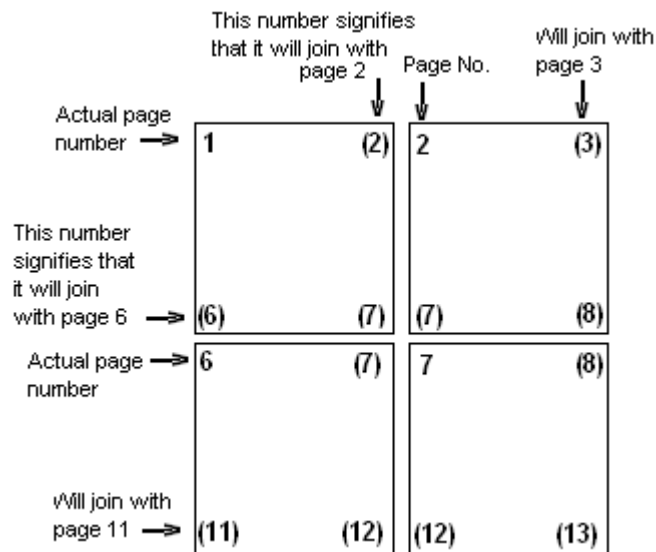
This number signifies that it will join with page 2

Page No.

Will join with page 3

Actual page number

1

(2)

2

(3)

This number signifies that it will join with page 6

(6)

(7)

(7)

(8)

Actual page number

6

(7)

7

(8)

Will join with page 11

(11)

(12)

(12)

(13)